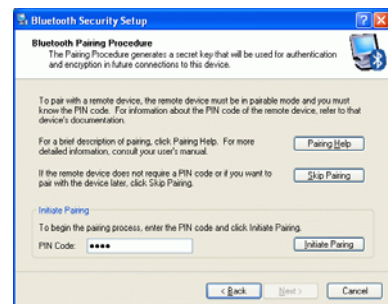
Bluetooth Security Setup

Bluetooth Pairing Procedure
The Pairing Procedure generates a secret key that will be used for authentication and encryption in future connections to this device.

To pair with a remote device, the remote device must be in pairable mode and you must know the PIN code. For information about the PIN code of the remote device, refer to that device's documentation.

For a brief description of pairing, click Pairing Help. For more detailed information, consult your user's manual.

Pairing Help

If the remote device does not require a PIN code or if you want to pair with the device later, click Skip Pairing.

Skip Pairing

Initiate Pairing
To begin the pairing process, enter the PIN code and click Initiate Pairing.

PIN Code: ●●●●

Initiate Paring

< Back Next > Cancel